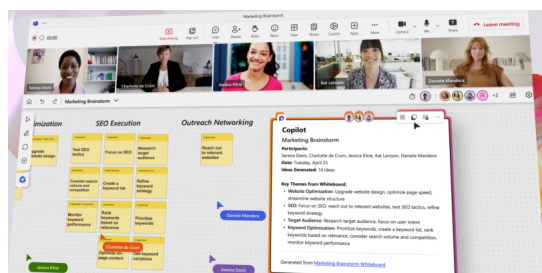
Marketing Brainstorm

Leave meeting

Jessica David

Charlotte de Crum

Kat Larsson

Daniela Mandera

+2

Marketing Brainstorm

imization

SEO Execution

Outreach Networking

Upgrade website design

Test SEO tactics

Focus on SEO

Research target audience

Reach out to relevant websites

Consider search volume and competition

Create a keyword list

Refine keyword strategy

Monitor keyword performance

Rank keywords based on relevance

Prioritize keywords

Charlotte de Crum

Daniela Mandera

Jessica Kline

Optimize web page content

Use relevant keywords

Copilot

Marketing Brainstorm

Participants:
Serena Davis, Charlotte de Crum, Jessica Kline, Kat Larsson, Daniela Mandera

Date: Tuesday, April 25

Ideas Generated: 14 Ideas

Key Themes from Whiteboard:

• Website Optimization: Upgrade website design, optimize page speed, streamline website structure

• SEO: Focus on SEO, reach out to relevant websites, test SEO tactics, refine keyword strategy

• Target Audience: Research target audience, focus on user intent

• Keyword Optimization: Prioritize keywords, create a keyword list, rank keywords based on relevance, consider search volume and competition, monitor keyword performance

Generated from Marketing Brainstorm Whiteboard